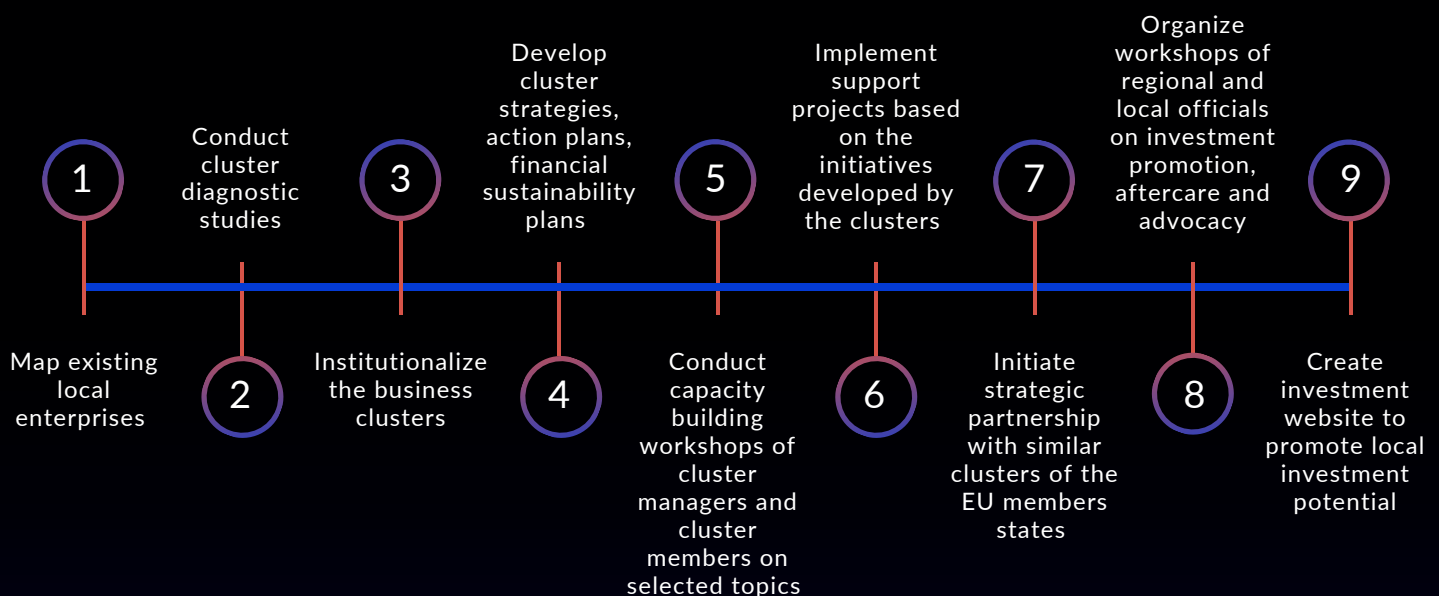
1
Map existing local enterprises

2
Conduct cluster diagnostic studies

3
Institutionalize the business clusters

4
Develop cluster strategies, action plans, financial sustainability plans

5
Conduct capacity building workshops of cluster managers and cluster members on selected topics

6
Implement support projects based on the initiatives developed by the clusters

7
Initiate strategic partnership with similar clusters of the EU members states

8
Organize workshops of regional and local officials on investment promotion, aftercare and advocacy

9
Create investment website to promote local investment potential